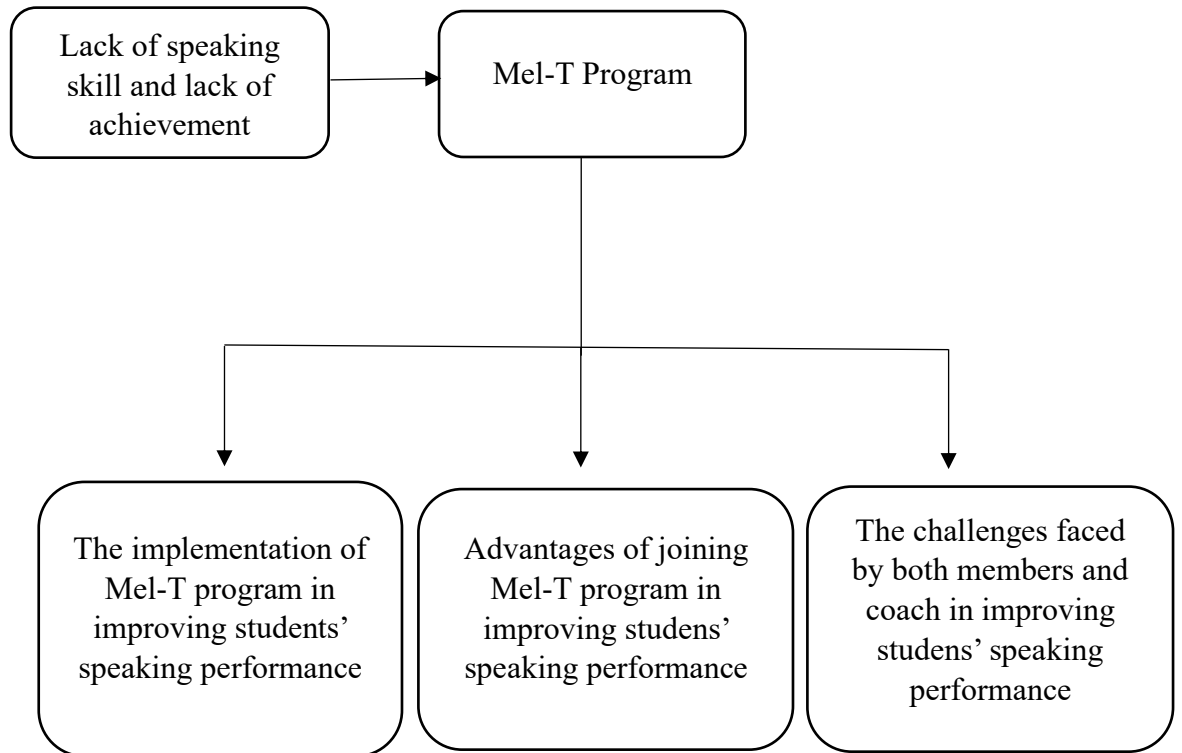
Lack of speaking skill and lack of achievement

Mel-T Program

The implementation of Mel-T program in improving students' speaking performance

Advantages of joining Mel-T program in improving studens' speaking performance

The challenges faced by both members and coach in improving studens' speaking performance